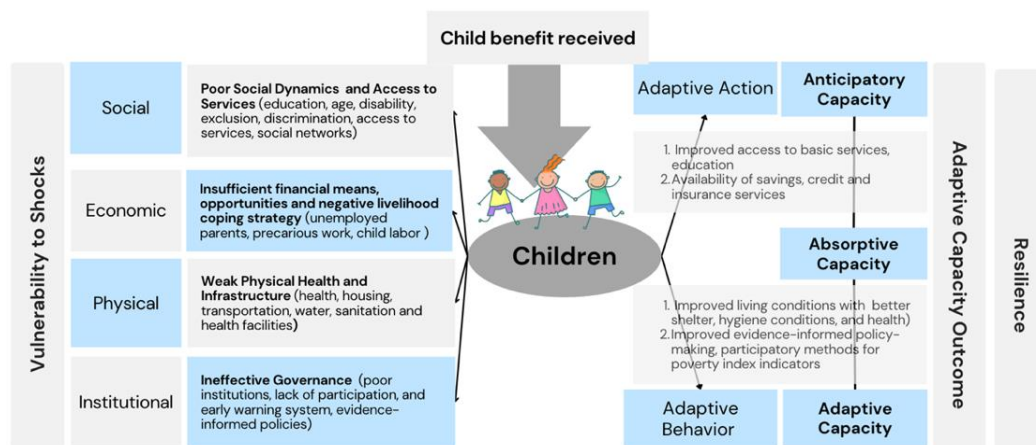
Child benefit received

Vulnerability to Shocks

Social

Poor Social Dynamics and Access to Services (education, age, disability, exclusion, discrimination, access to services, social networks)

Economic

Insufficient financial means, opportunities and negative livelihood coping strategy (unemployed parents, precarious work, child labor )

Physical

Weak Physical Health and Infrastructure (health, housing, transportation, water, sanitation and health facilities)

Institutional

Ineffective Governance (poor institutions, lack of participation, and early warning system, evidence-informed policies)

Children

Adaptive Action

Anticipatory Capacity

1. Improved access to basic services, education
2. Availability of savings, credit and insurance services

Absorptive Capacity

1. Improved living conditions with better shelter, hygiene conditions, and health)
2. Improved evidence-informed policy-making, participatory methods for poverty index indicators

Adaptive Behavior

Adaptive Capacity

Adaptive Capacity Outcome

Resilience